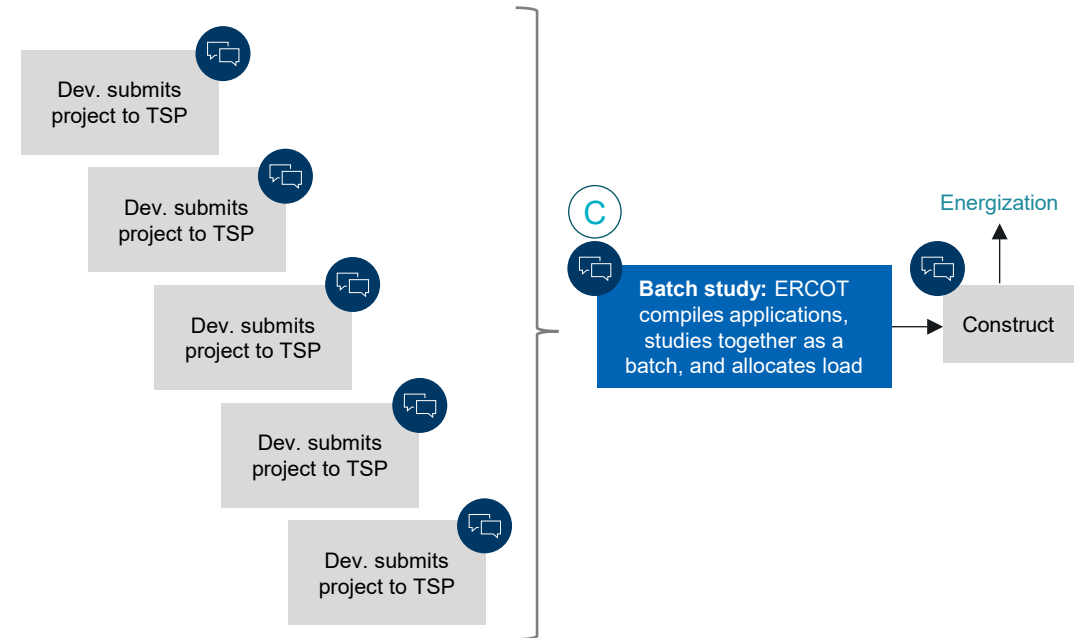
Dev. submits project to TSP

Dev. submits project to TSP

Dev. submits project to TSP

Dev. submits project to TSP

Dev. submits project to TSP

C

**Batch study:** ERCOT compiles applications, studies together as a batch, and allocates load

Energization

Construct